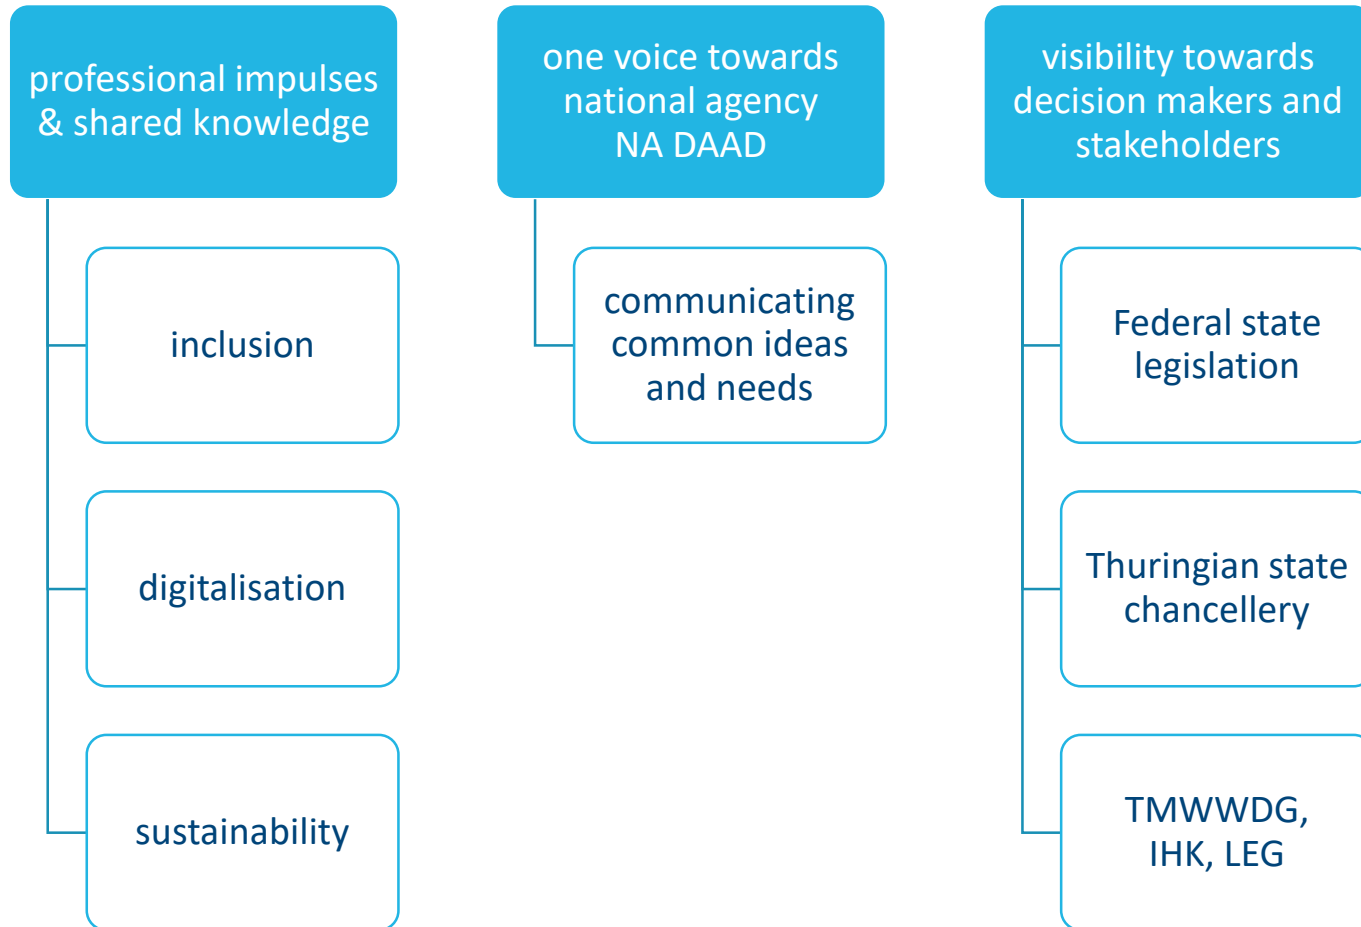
professional impulses & shared knowledge

inclusion

digitalisation

sustainability

one voice towards national agency NA DAAD

communicating common ideas and needs

visibility towards decision makers and stakeholders

Federal state legislation

Thuringian state chancellery

TMWWDG, IHK, LEG